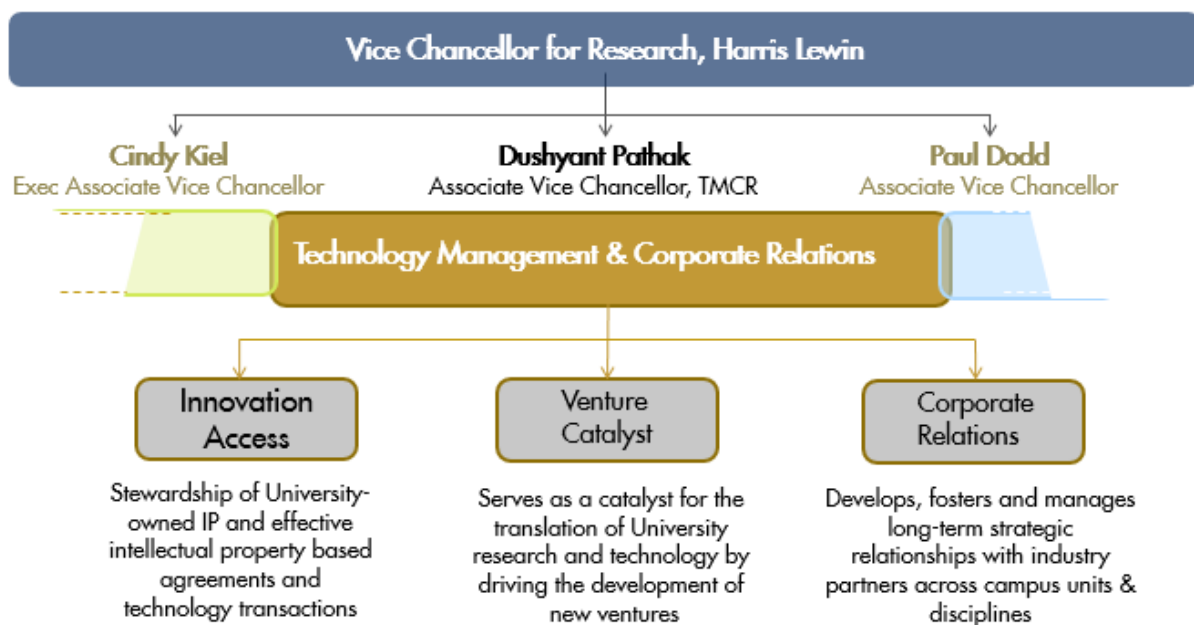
Vice Chancellor for Research, Harris Lewin

Cindy Kiel
Exec Associate Vice Chancellor

Dushyant Pathak
Associate Vice Chancellor, TMCR

Paul Dodd
Associate Vice Chancellor

Technology Management & Corporate Relations

Innovation Access

Stewardship of University-owned IP and effective intellectual property based agreements and technology transactions

Venture Catalyst

Serves as a catalyst for the translation of University research and technology by driving the development of new ventures

Corporate Relations

Develops, fosters and manages long-term strategic relationships with industry partners across campus units & disciplines